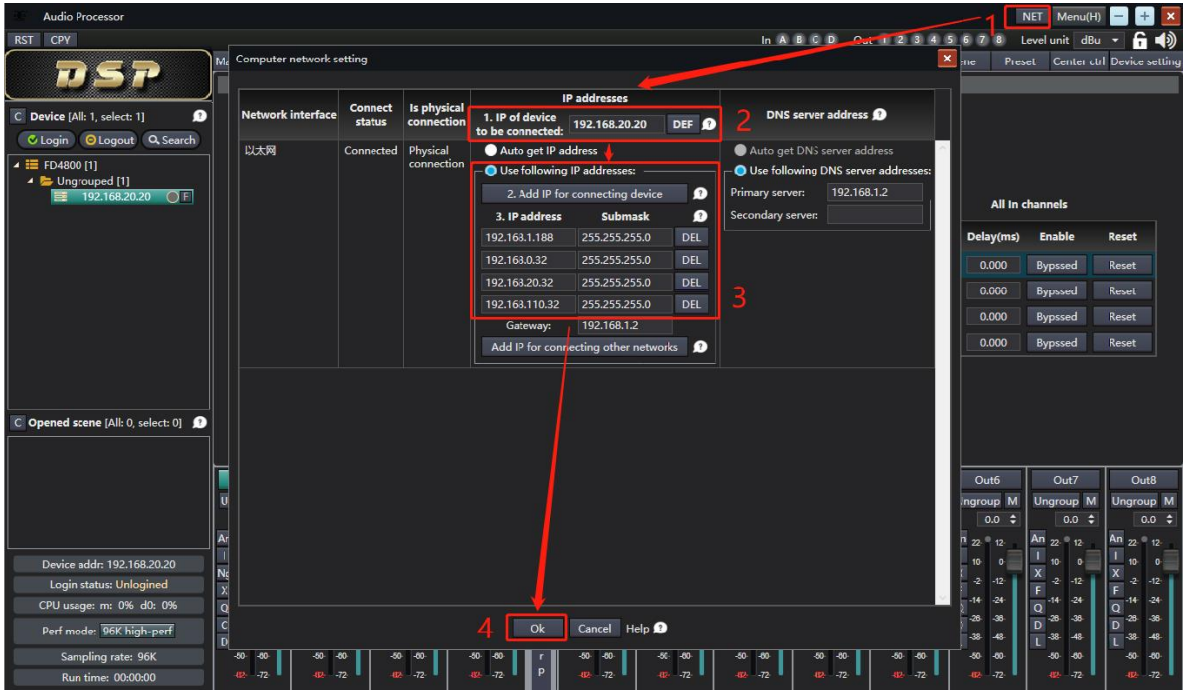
Audio Processor

NET Menu(H)

RST CPY

In A B C D Out 1 2 3 4 5 6 7 8 Level unit dBu

DSP

Device [All: 1, select: 1]

Login Logout Search

FD4800 [1]
Ungrouped [1]
192.168.20.20 F

Computer network setting

1

| Network interface | Connect status | Is physical connection | IP addresses | DNS server address |
|---|---|---|---|---|
| 以太网 | Connected | Physical connection | | |

1. IP of device to be connected: 192.168.20.20 DEF

2

Auto get IP address

Use following IP addresses:

2. Add IP for connecting device

| 3. IP address | Submask | |
|---|---|---|
| 192.163.1.188 | 255.255.255.0 | DEL |
| 192.163.0.32 | 255.255.255.0 | DEL |
| 192.163.20.32 | 255.255.255.0 | DEL |
| 192.163.110.32 | 255.255.255.0 | DEL |

3

Gateway: 192.168.1.2

Add IP for connecting other networks

Auto get DNS server address

Use following DNS server addresses:

Primary server: 192.168.1.2

Secondary server:

Preset Center ctrl Device setting

All In channels

| Delay(ms) | Enable | Reset |
|---|---|---|
| 0.000 | Bypssed | Reset |
| 0.000 | Bypssed | Reset |
| 0.000 | Bypssed | Reset |
| 0.000 | Bypssed | Reset |

Opened scene [All: 0, select: 0]

Out6 Out7 Out8

Ungroup M Ungroup M Ungroup M

0.0 0.0 0.0

4

Ok Cancel Help

Device addr: 192.168.20.20

Login status: Unlogined

CPU usage: m: 0% d0: 0%

Perf mode: 96K high-perf

Sampling rate: 96K

Run time: 00:00:00